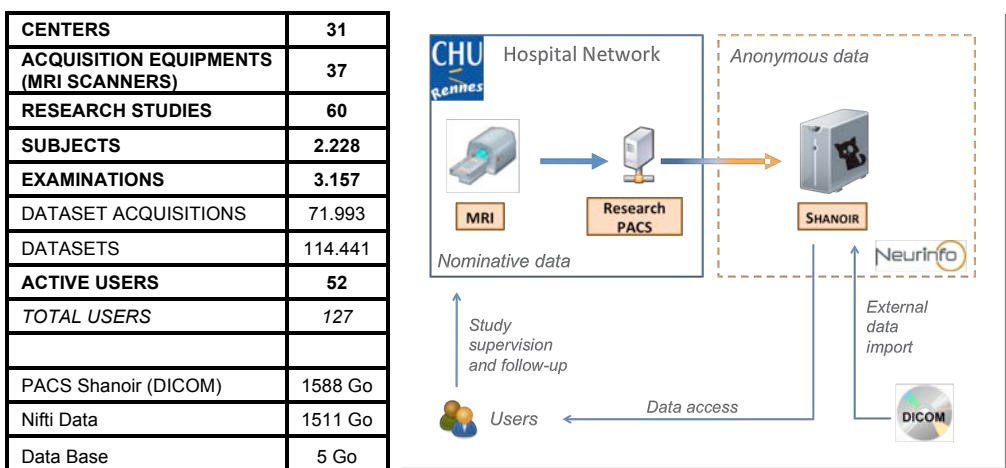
| CENTERS | 31 |
|---|---|
| ACQUISITION EQUIPMENTS (MRI SCANNERS) | 37 |
| RESEARCH STUDIES | 60 |
| SUBJECTS | 2.228 |
| EXAMINATIONS | 3.157 |
| DATASET ACQUISITIONS | 71.993 |
| DATASETS | 114.441 |
| ACTIVE USERS | 52 |
| TOTAL USERS | 127 |
| | |
| PACS Shanoir (DICOM) | 1588 Go |
| Nifti Data | 1511 Go |
| Data Base | 5 Go |

CHU Rennes

Hospital Network

Anonymous data

MRI

Research PACS

SHANOIR

NeurInfo

Nominative data

Study supervision and follow-up

External data import

Users

Data access

DICOM